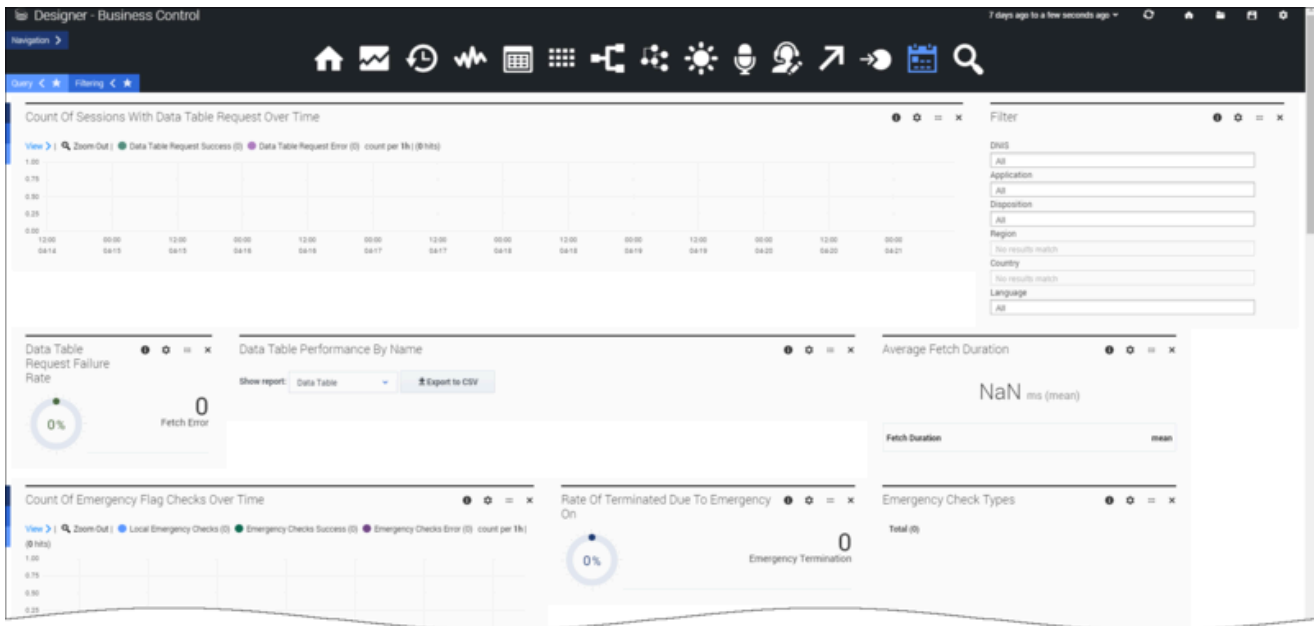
Designer - Business Control

7 days ago to a few seconds ago

Navigation >

Query < ★ Filtering < ★

Count Of Sessions With Data Table Request Over Time

View > | Zoom Out | Data Table Request Success (0) Data Table Request Error (0) count per 1h | (0 hits)

1.00
0.75
0.50
0.25
0.00

| 12:00 04/14 | 00:00 04/15 | 12:00 04/15 | 00:00 04/16 | 12:00 04/16 | 00:00 04/17 | 12:00 04/17 | 00:00 04/18 | 12:00 04/18 | 00:00 04/19 | 12:00 04/19 | 00:00 04/20 | 12:00 04/20 | 00:00 04/21 |
|---|---|---|---|---|---|---|---|---|---|---|---|---|---|

Filter

DNIS
All
Application
All
Disposition
All
Region
No results match
Country
No results match
Language
All

Data Table Request Failure Rate

0%

0
Fetch Error

Data Table Performance By Name

Show report: Data Table

Export to CSV

Average Fetch Duration

NaN ms (mean)

Fetch Duration mean

Count Of Emergency Flag Checks Over Time

View > | Zoom Out | Local Emergency Checks (0) Emergency Checks Success (0) Emergency Checks Error (0) count per 1h | (0 hits)

1.00
0.75
0.50
0.25

Rate Of Terminated Due To Emergency On

0%

0
Emergency Termination

Emergency Check Types

Total (0)